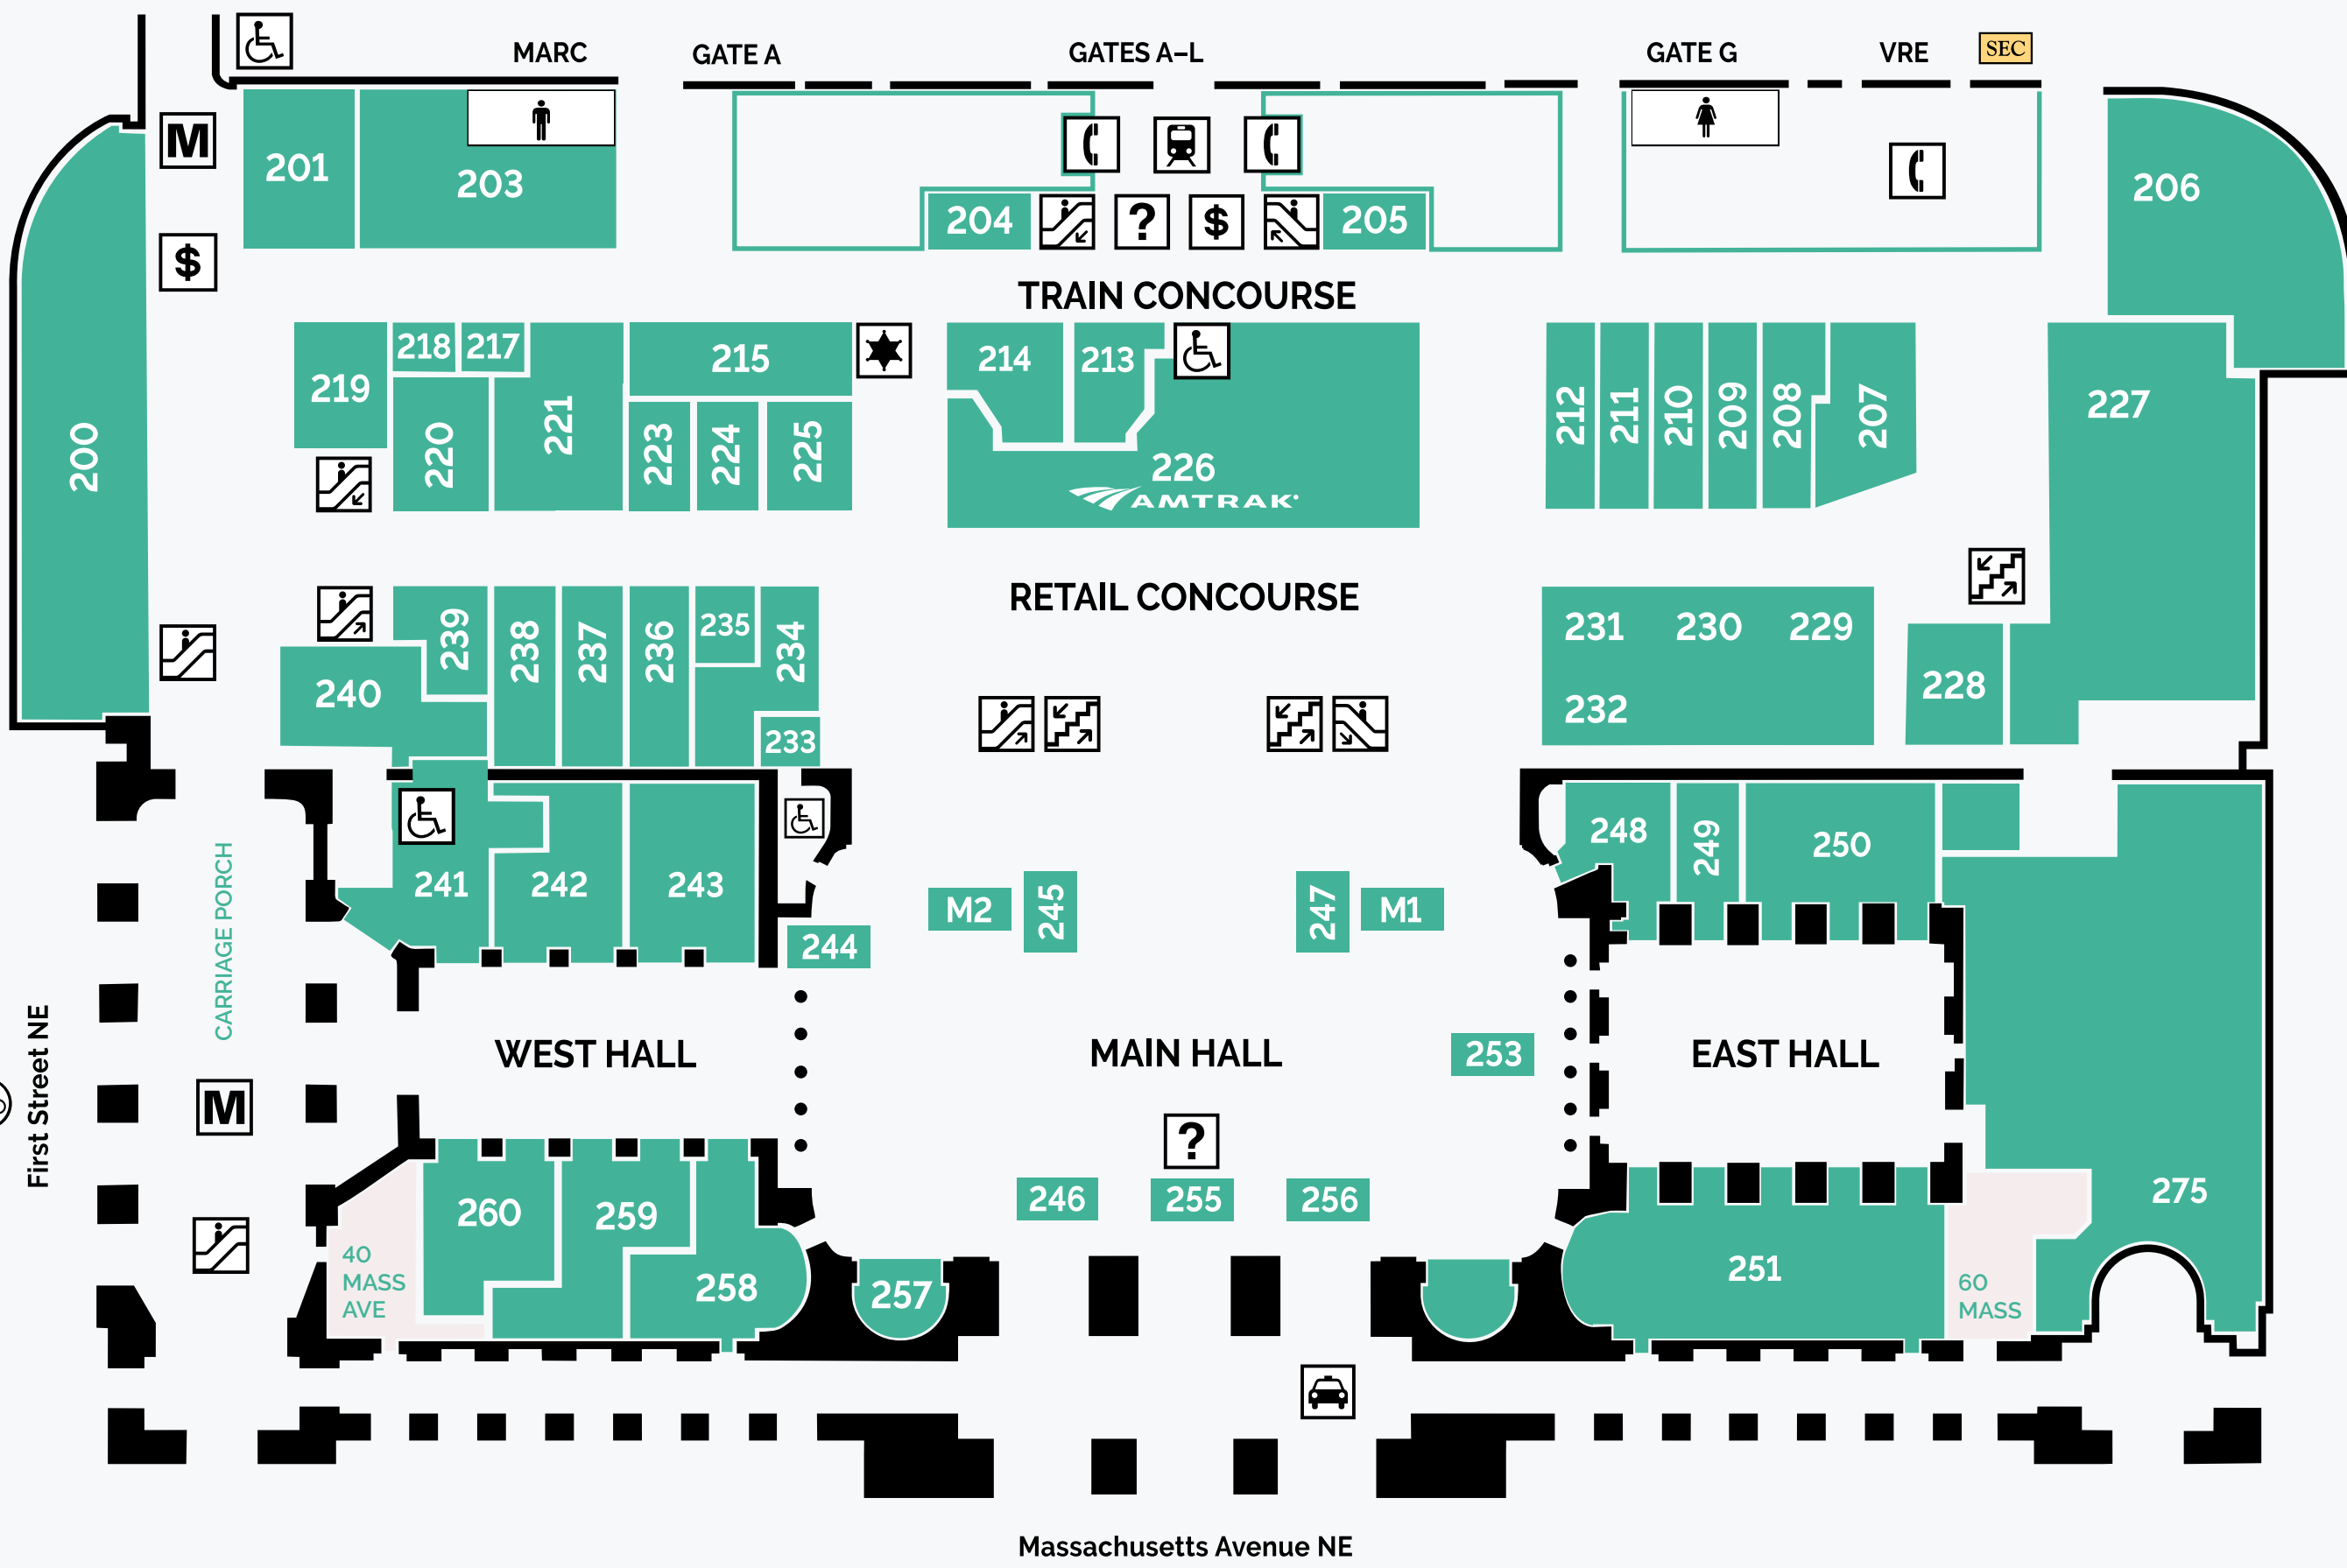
MARC GATE A GATES A–L GATE G VRE SEC

M

201

203

$

206

204 ? $ 205

TRAIN CONCOURSE

200

219 218 217 215 214 213

220 221 223 224 225

226
AMTRAK

212 211 210 209 208 207

227

RETAIL CONCOURSE

239 238 237 236 235 234

240

233

231 230 229

232

228

241 242 243

244

M2 245

247 M1

248 249 250

CARRIAGE PORCH

First Street NE

M

WEST HALL

MAIN HALL

253

EAST HALL

?

246 255 256

260 259

258 257

40 MASS AVE

251

60 MASS

275

Massachusetts Avenue NE